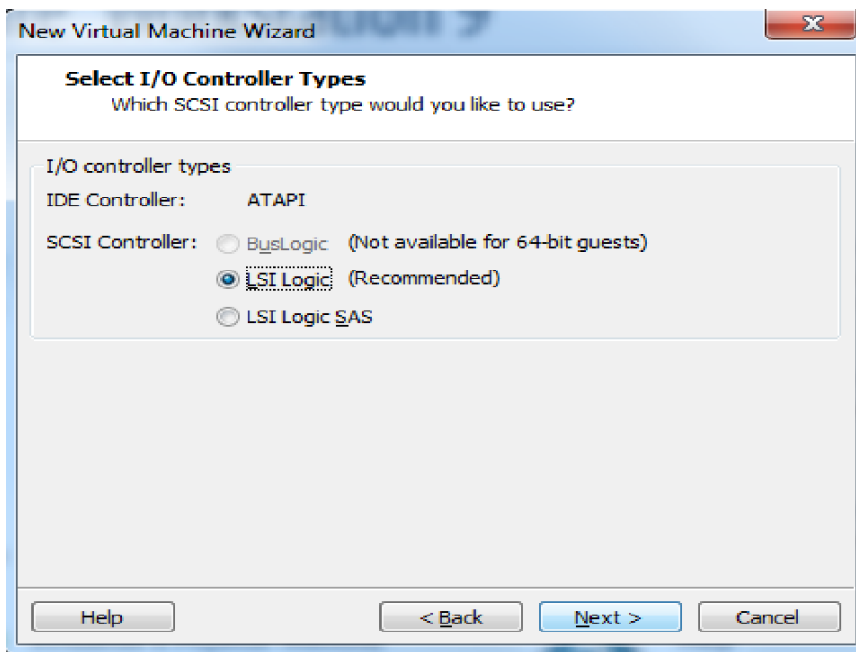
New Virtual Machine Wizard

Select I/O Controller Types
Which SCSI controller type would you like to use?

I/O controller types
IDE Controller: ATAPI
SCSI Controller: BusLogic (Not available for 64-bit guests)
LSI Logic (Recommended)
LSI Logic SAS

Help
< Back
Next >
Cancel